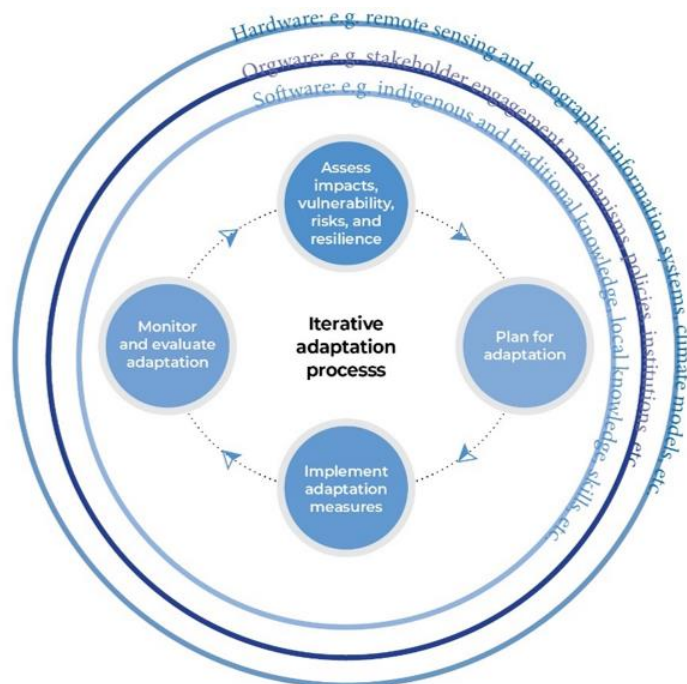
Hardware: e.g. remote sensing and geographic information systems, climate models, etc

Orgware: e.g. stakeholder engagement mechanisms, policies, institutions, etc

Software: e.g. indigenous and traditional knowledge, local knowledge, skills, etc

Assess impacts, vulnerability, risks, and resilience

Plan for adaptation

Implement adaptation measures

Monitor and evaluate adaptation

Iterative adaptation processs